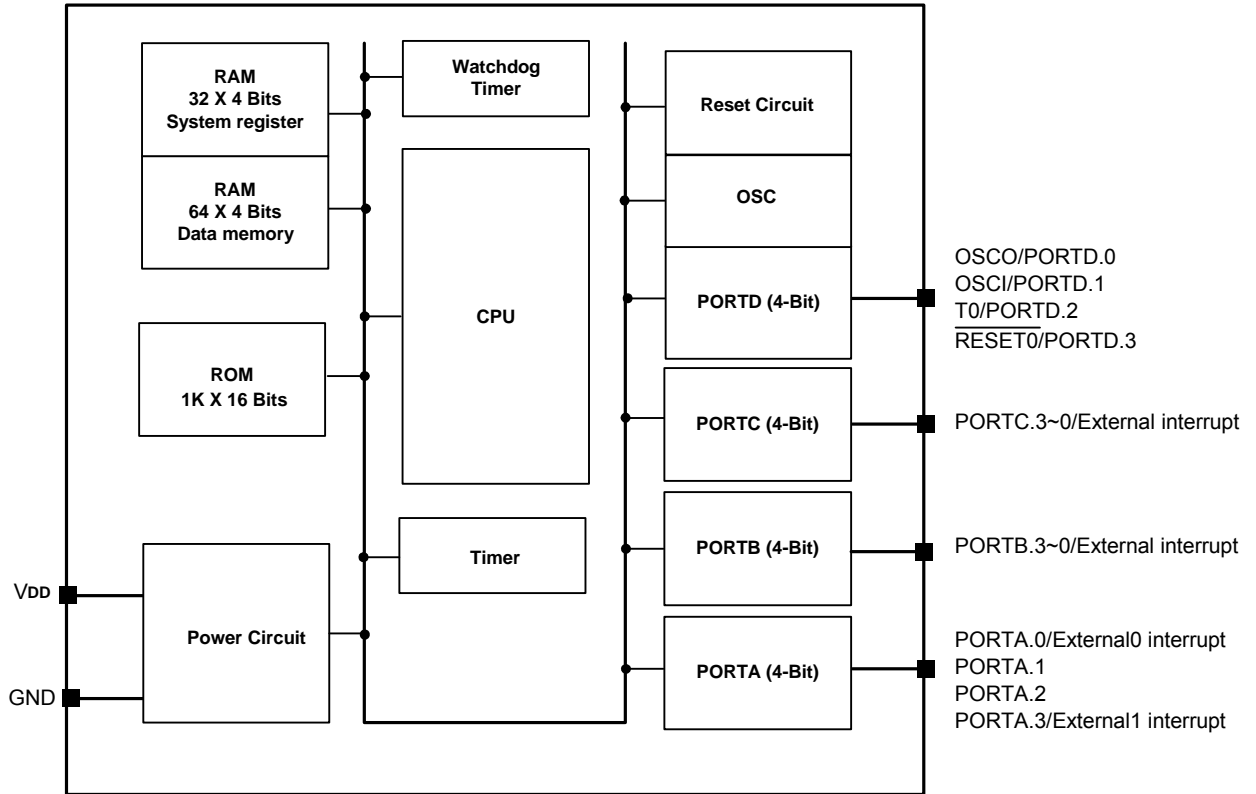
RAM
32 X 4 Bits
System register

RAM
64 X 4 Bits
Data memory

ROM
1K X 16 Bits

Power Circuit

VDD

GND

Watchdog
Timer

CPU

Timer

Reset Circuit

OSC

PORTD (4-Bit)

PORTC (4-Bit)

PORTB (4-Bit)

PORTA (4-Bit)

OSCO/PORTD.0
OSCI/PORTD.1
T0/PORTD.2
$\overline{\text{RESET0}}$/PORTD.3

PORTC.3~0/External interrupt

PORTB.3~0/External interrupt

PORTA.0/External0 interrupt
PORTA.1
PORTA.2
PORTA.3/External1 interrupt